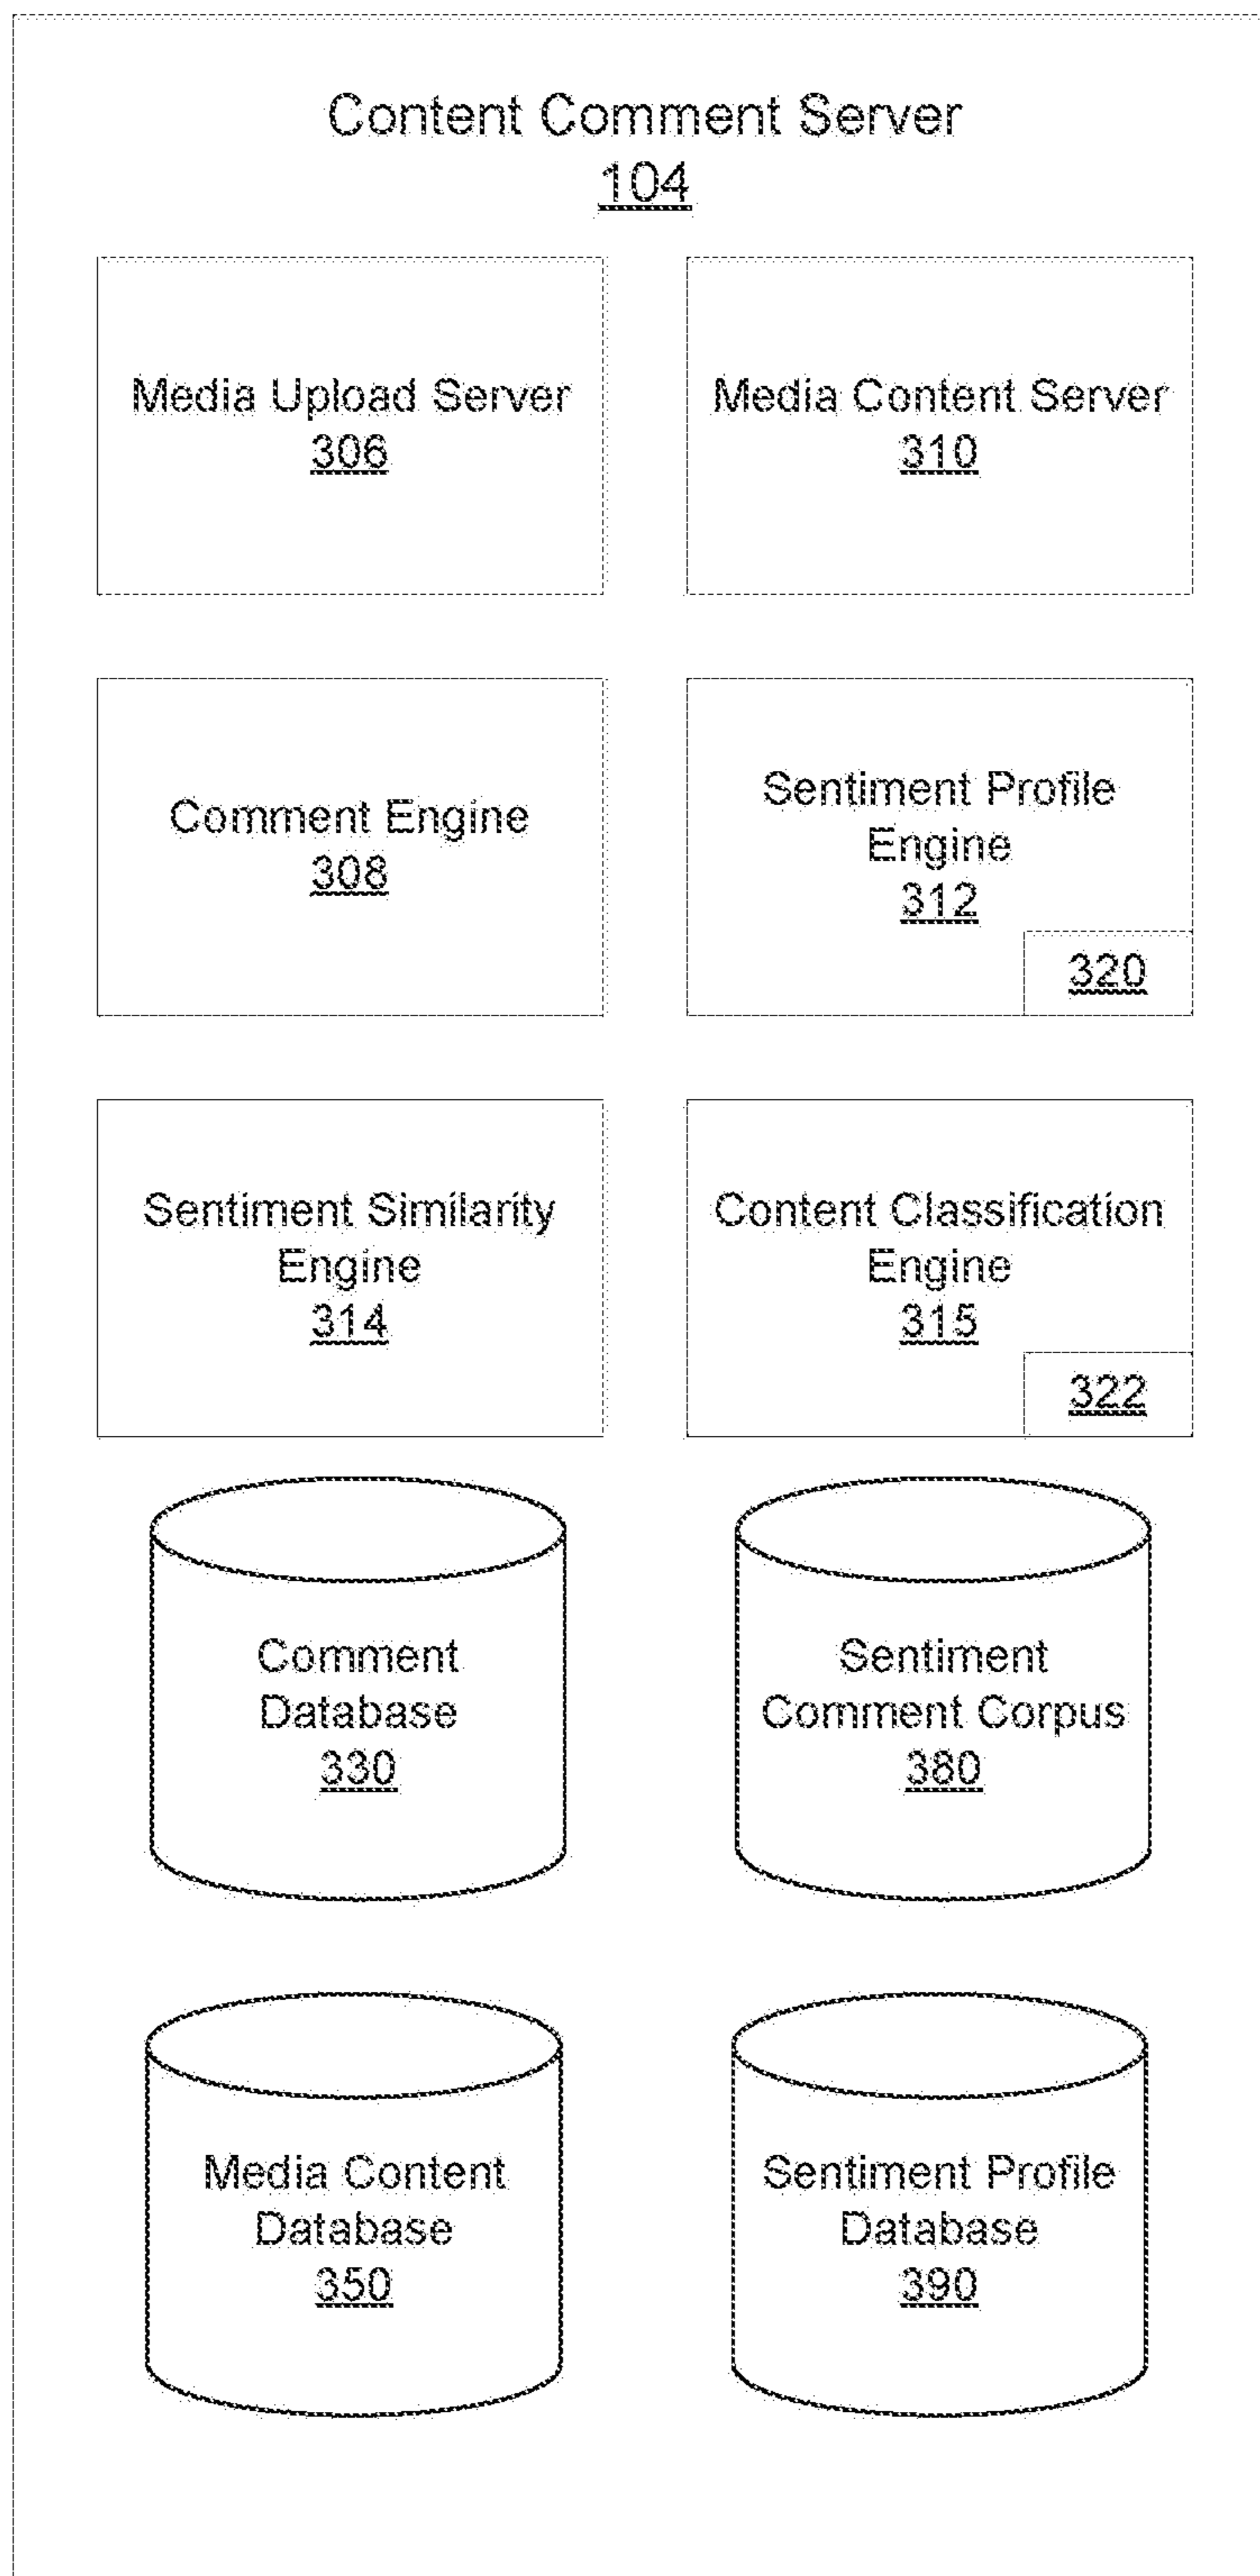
Content Comment Server
104

Media Upload Server
306

Media Content Server
310

Comment Engine
308

Sentiment Profile Engine
312

320

Sentiment Similarity Engine
314

Content Classification Engine
315

322

Comment Database
330

Sentiment Comment Corpus
380

Media Content Database
350

Sentiment Profile Database
390